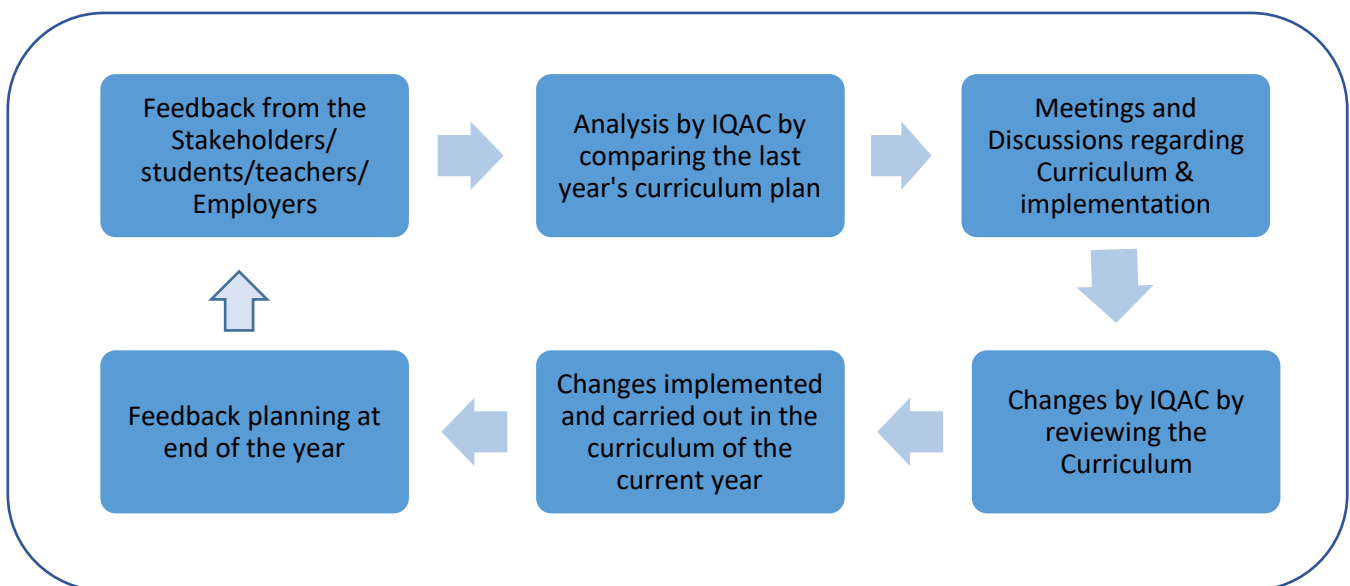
Feedback from the Stakeholders/ students/teachers/ Employers

Analysis by IQAC by comparing the last year's curriculum plan

Meetings and Discussions regarding Curriculum & implementation

Changes by IQAC by reviewing the Curriculum

Changes implemented and carried out in the curriculum of the current year

Feedback planning at end of the year